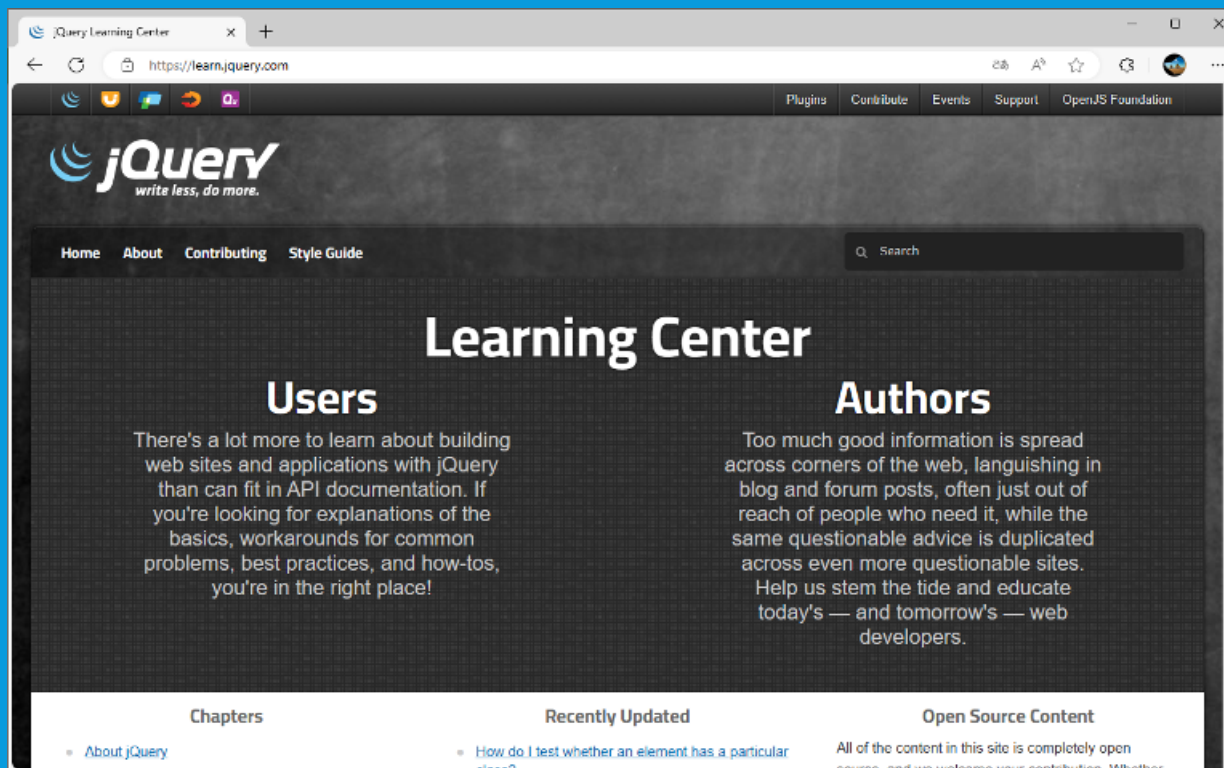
jQuery Learning Center

https://learn.jquery.com

Plugins Contribute Events Support OpenJS Foundation

jQuery
write less, do more.

Home About Contributing Style Guide

Search

Learning Center

Users

There's a lot more to learn about building web sites and applications with jQuery than can fit in API documentation. If you're looking for explanations of the basics, workarounds for common problems, best practices, and how-tos, you're in the right place!

Authors

Too much good information is spread across corners of the web, languishing in blog and forum posts, often just out of reach of people who need it, while the same questionable advice is duplicated across even more questionable sites. Help us stem the tide and educate today's — and tomorrow's — web developers.

Chapters

- About jQuery

Recently Updated

- How do I test whether an element has a particular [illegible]

Open Source Content

All of the content in this site is completely open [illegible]